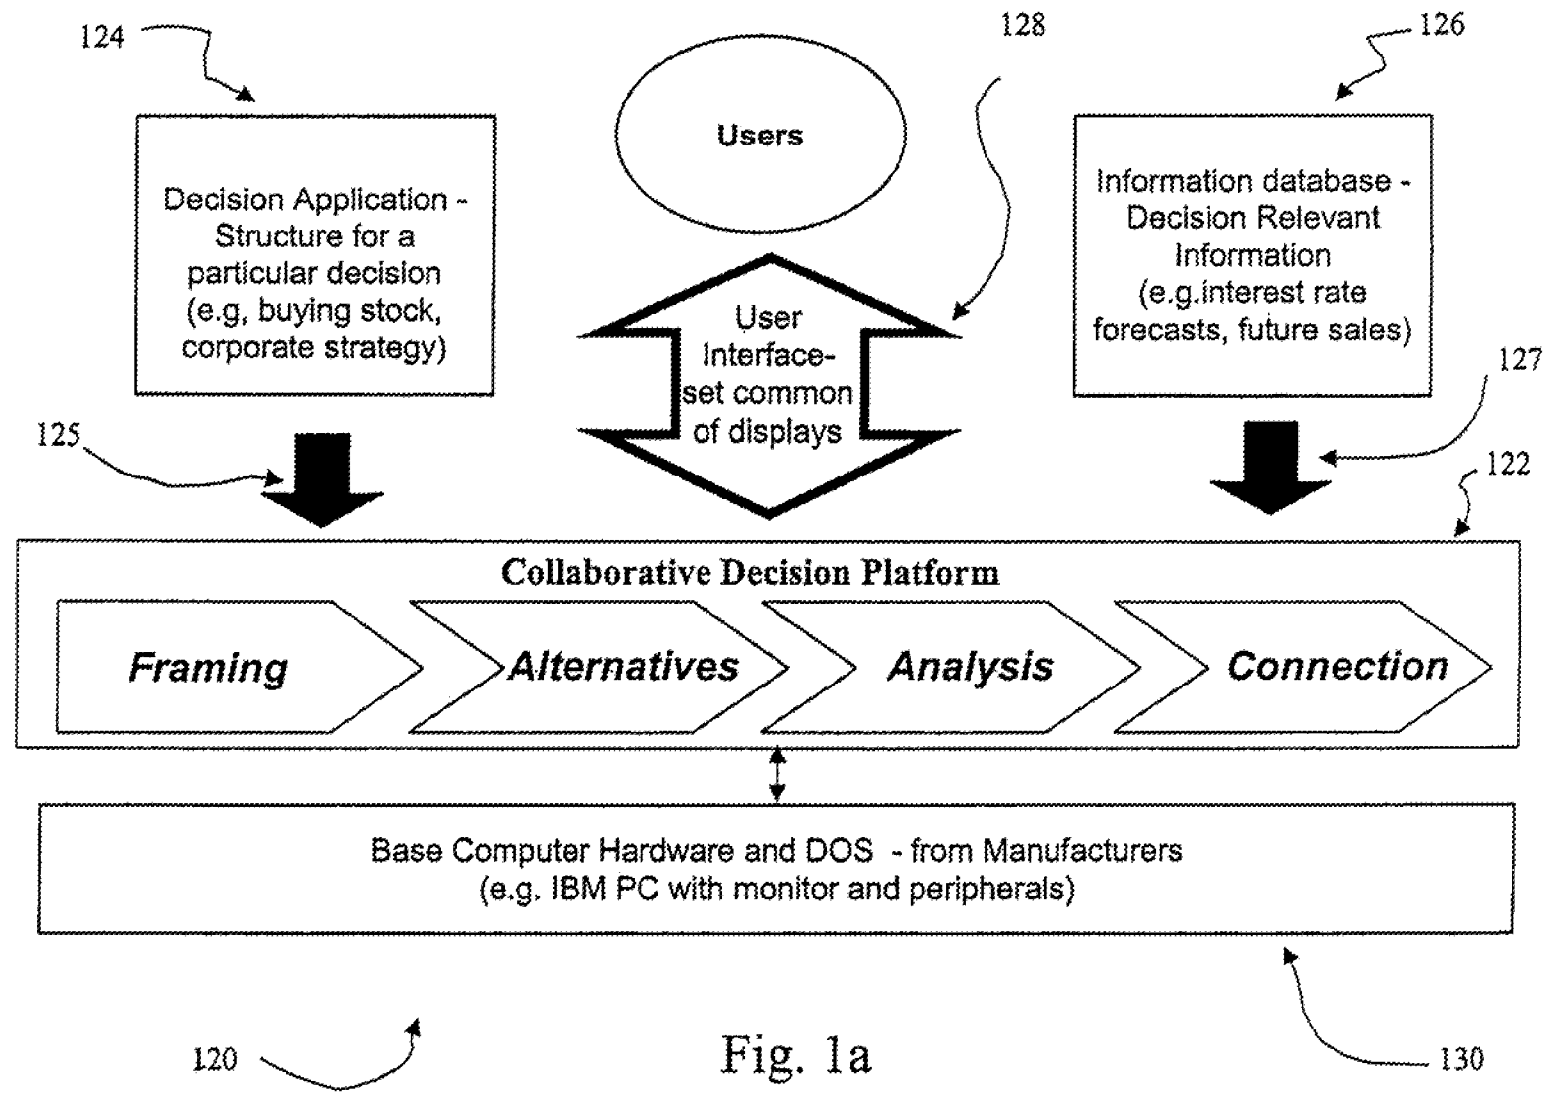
124

128

126

Users

Decision Application - Structure for a particular decision (e.g, buying stock, corporate strategy)

User Interface-set common of displays

Information database - Decision Relevant Information (e.g.interest rate forecasts, future sales)

127

125

122

Collaborative Decision Platform

Framing

Alternatives

Analysis

Connection

Base Computer Hardware and DOS - from Manufacturers (e.g. IBM PC with monitor and peripherals)

120

Fig. 1a

130